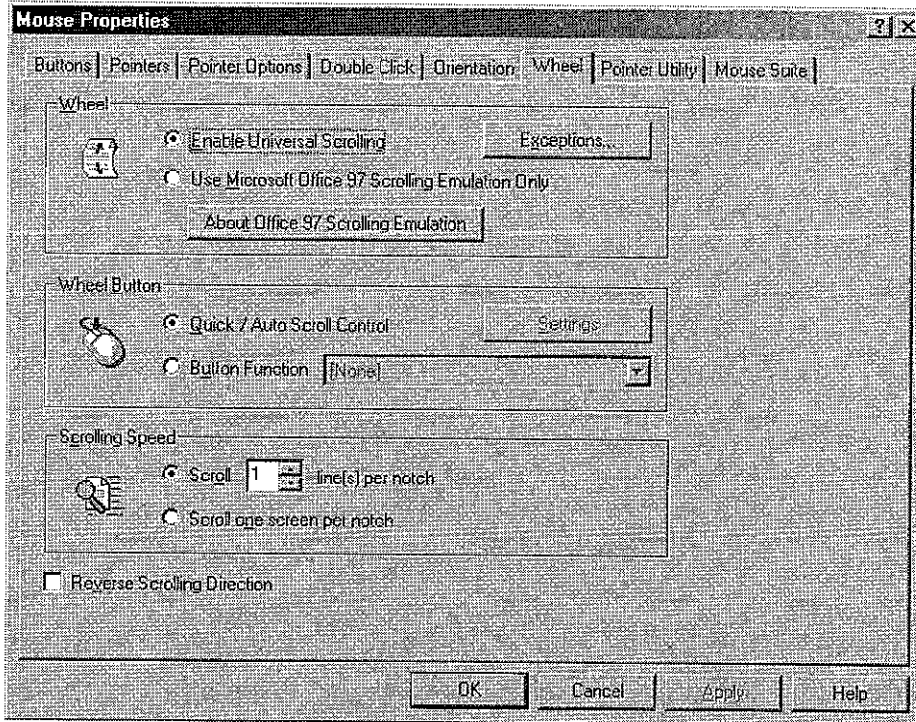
Mouse Properties

?
X

Buttons | Pointers | Pointer Options | Double Click | Orientation | Wheel | Pointer Utility | Mouse Suite

Wheel

Enable Universal Scrolling

Exceptions...

Use Microsoft Office 97 Scrolling Emulation Only

About Office 97 Scrolling Emulation

Wheel Button

Quick / Auto Scroll Control

Settings

Button Function [None]

Scrolling Speed

Scroll 1 line[s] per notch

Scroll one screen per notch

Reverse Scrolling Direction

OK

Cancel

Apply

Help